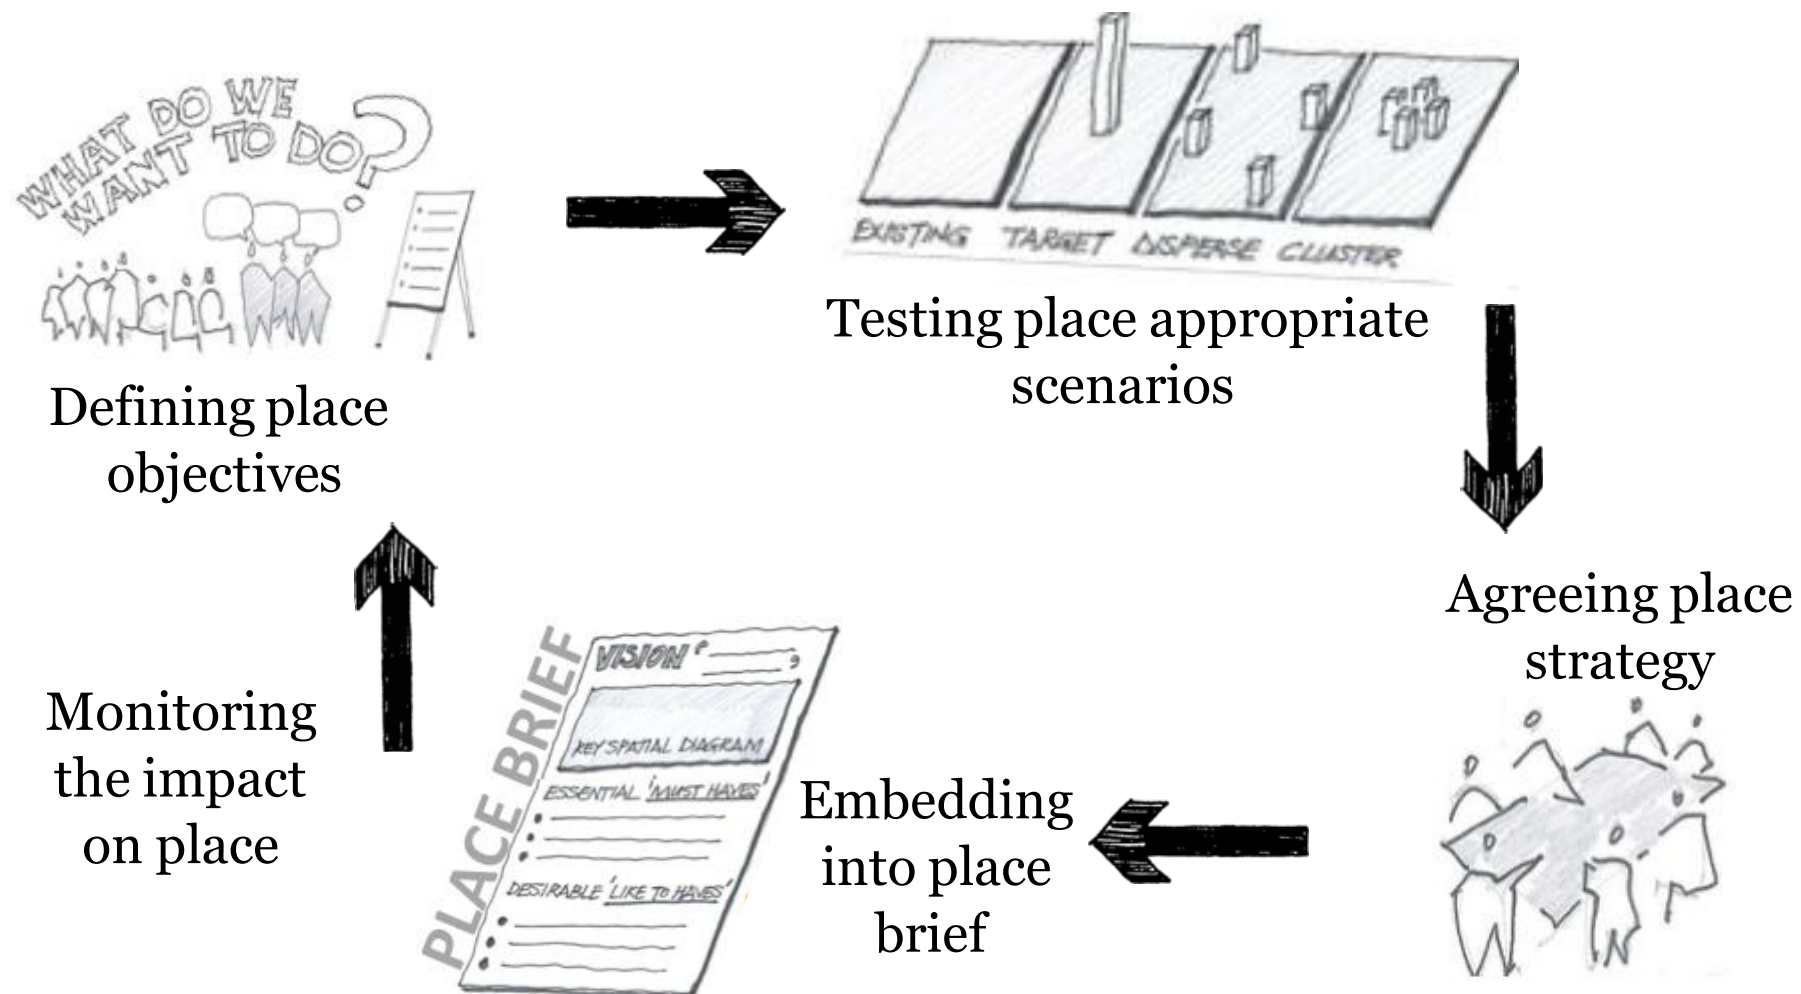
WHAT DO WE WANT TO DO?

Defining place objectives

EXISTING TARGET DISPERSE CLUSTER

Testing place appropriate scenarios

Agreeing place strategy

Embedding into place brief

PLACE BRIEF

VISION

KEY SPATIAL DIAGRAM

ESSENTIAL 'MUST HAVES'

DESIRABLE 'LIKE TO HAVES'

Monitoring the impact on place